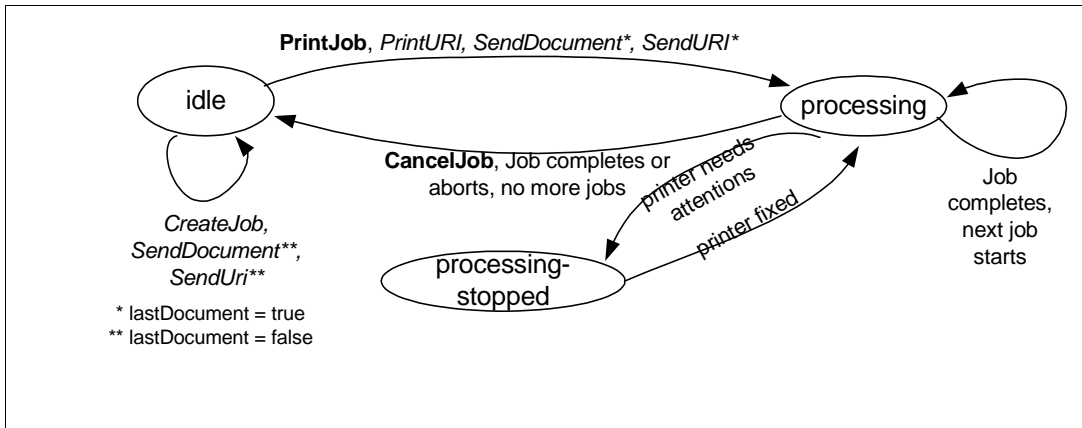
PrintJob, PrintURI, SendDocument*, SendURI*

idle

processing

CancelJob, Job completes or aborts, no more jobs

printer needs attentions

printer fixed

Job completes, next job starts

CreateJob, SendDocument**, SendUri**

* lastDocument = true
** lastDocument = false

processing-stopped